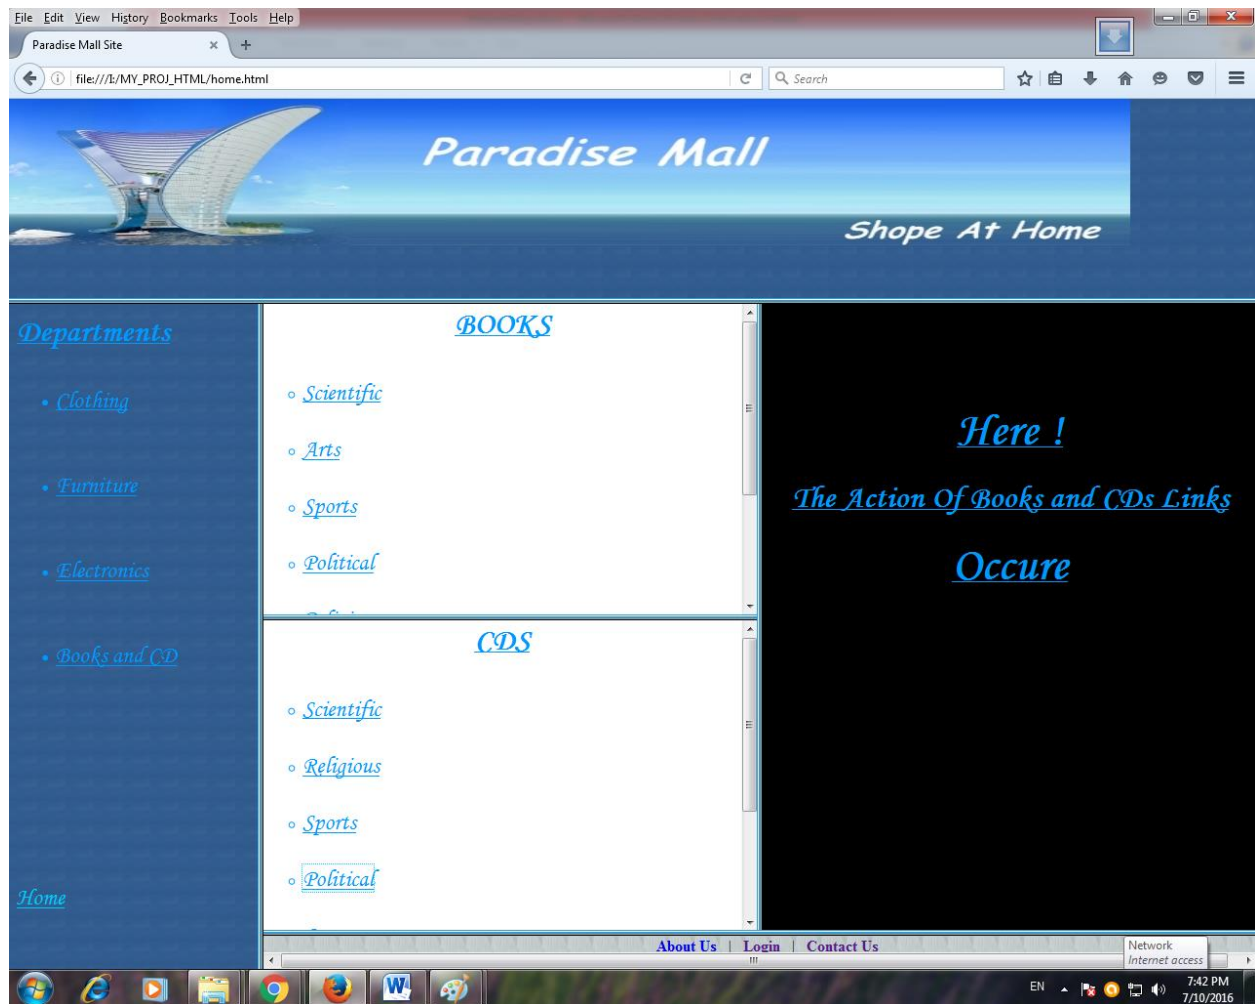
File Edit View History Bookmarks Tools Help

Paradise Mall Site

file:///I:/MY_PROJ_HTML/home.html

Search

Paradise Mall

Shope At Home

Departments

• Clothing

• Furniture

• Electronics

• Books and CD

Home

BOOKS

◦ Scientific

◦ Arts

◦ Sports

◦ Political

CDS

◦ Scientific

◦ Religious

◦ Sports

◦ Political

Here !

The Action Of Books and CDs Links

Occure

About Us | Login | Contact Us

Network
Internet access

EN

7:42 PM
7/10/2016